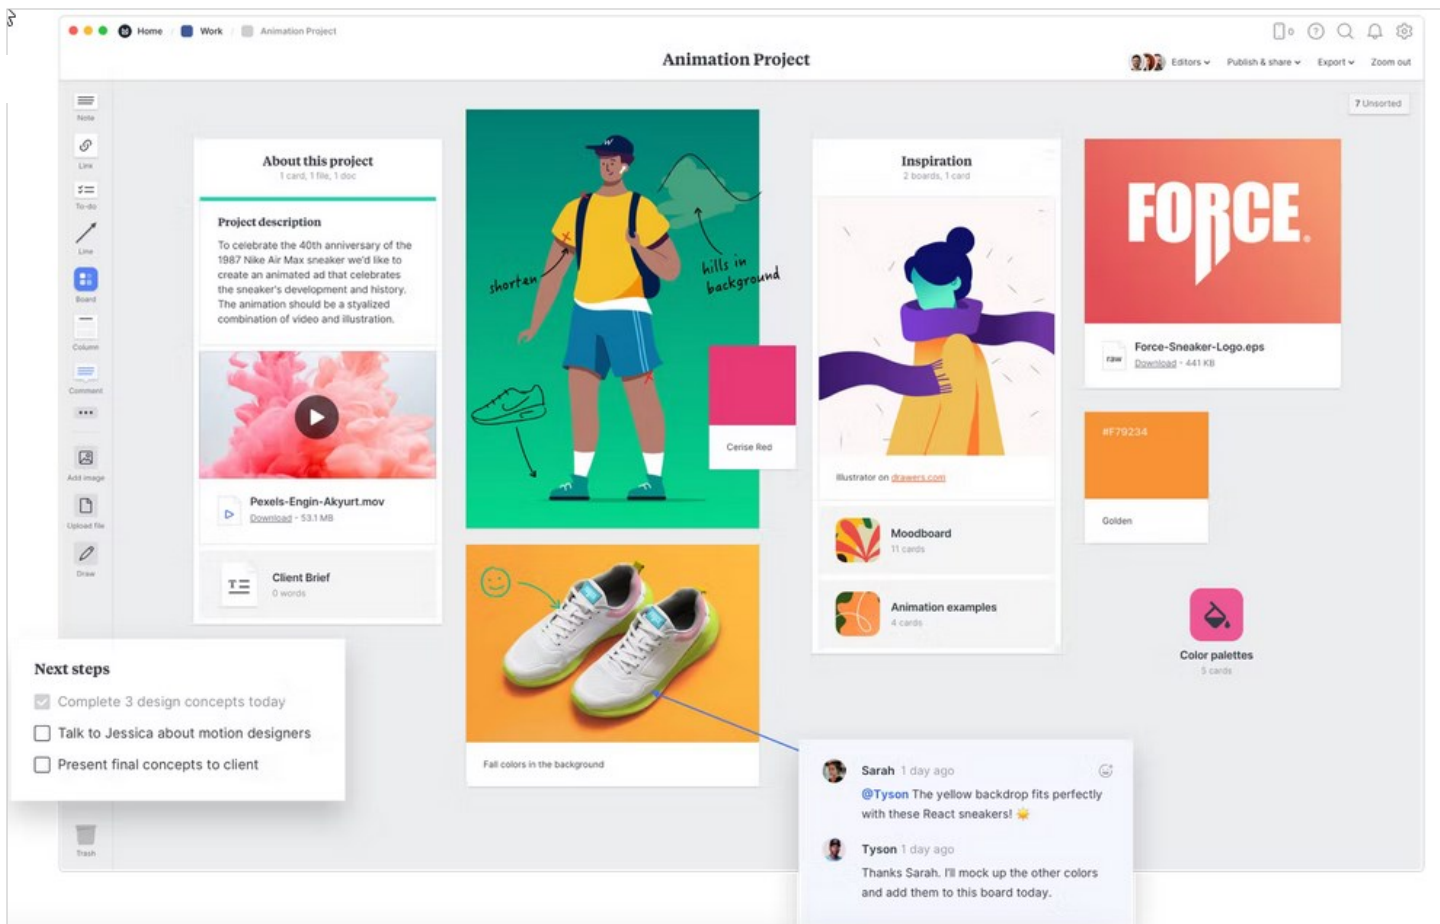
Home / Work / Animation Project

Animation Project

0

Editors Publish & share Export Zoom out

7 Unsorted

Note
Link
To-do
Line
Board
Column
Comment
•••
Add image
Upload file
Draw
Trash

About this project
1 card, 1 file, 1 doc

Project description
To celebrate the 40th anniversary of the 1987 Nike Air Max sneaker we'd like to create an animated ad that celebrates the sneaker's development and history. The animation should be a stylized combination of video and illustration.

Pexels-Engin-Akyurt.mov
Download • 53.1 MB

Client Brief
0 words

shorten

hills in background

Cerise Red

Fall colors in the background

Inspiration
2 boards, 1 card

Illustrator on drawers.com

Moodboard
11 cards

Animation examples
4 cards

FORCE

Force-Sneaker-Logo.eps
Download • 441 KB

#F79234

Golden

Color palettes
5 cards

Next steps
Complete 3 design concepts today
Talk to Jessica about motion designers
Present final concepts to client

Sarah 1 day ago
@Tyson The yellow backdrop fits perfectly with these React sneakers!

Tyson 1 day ago
Thanks Sarah. I'll mock up the other colors and add them to this board today.